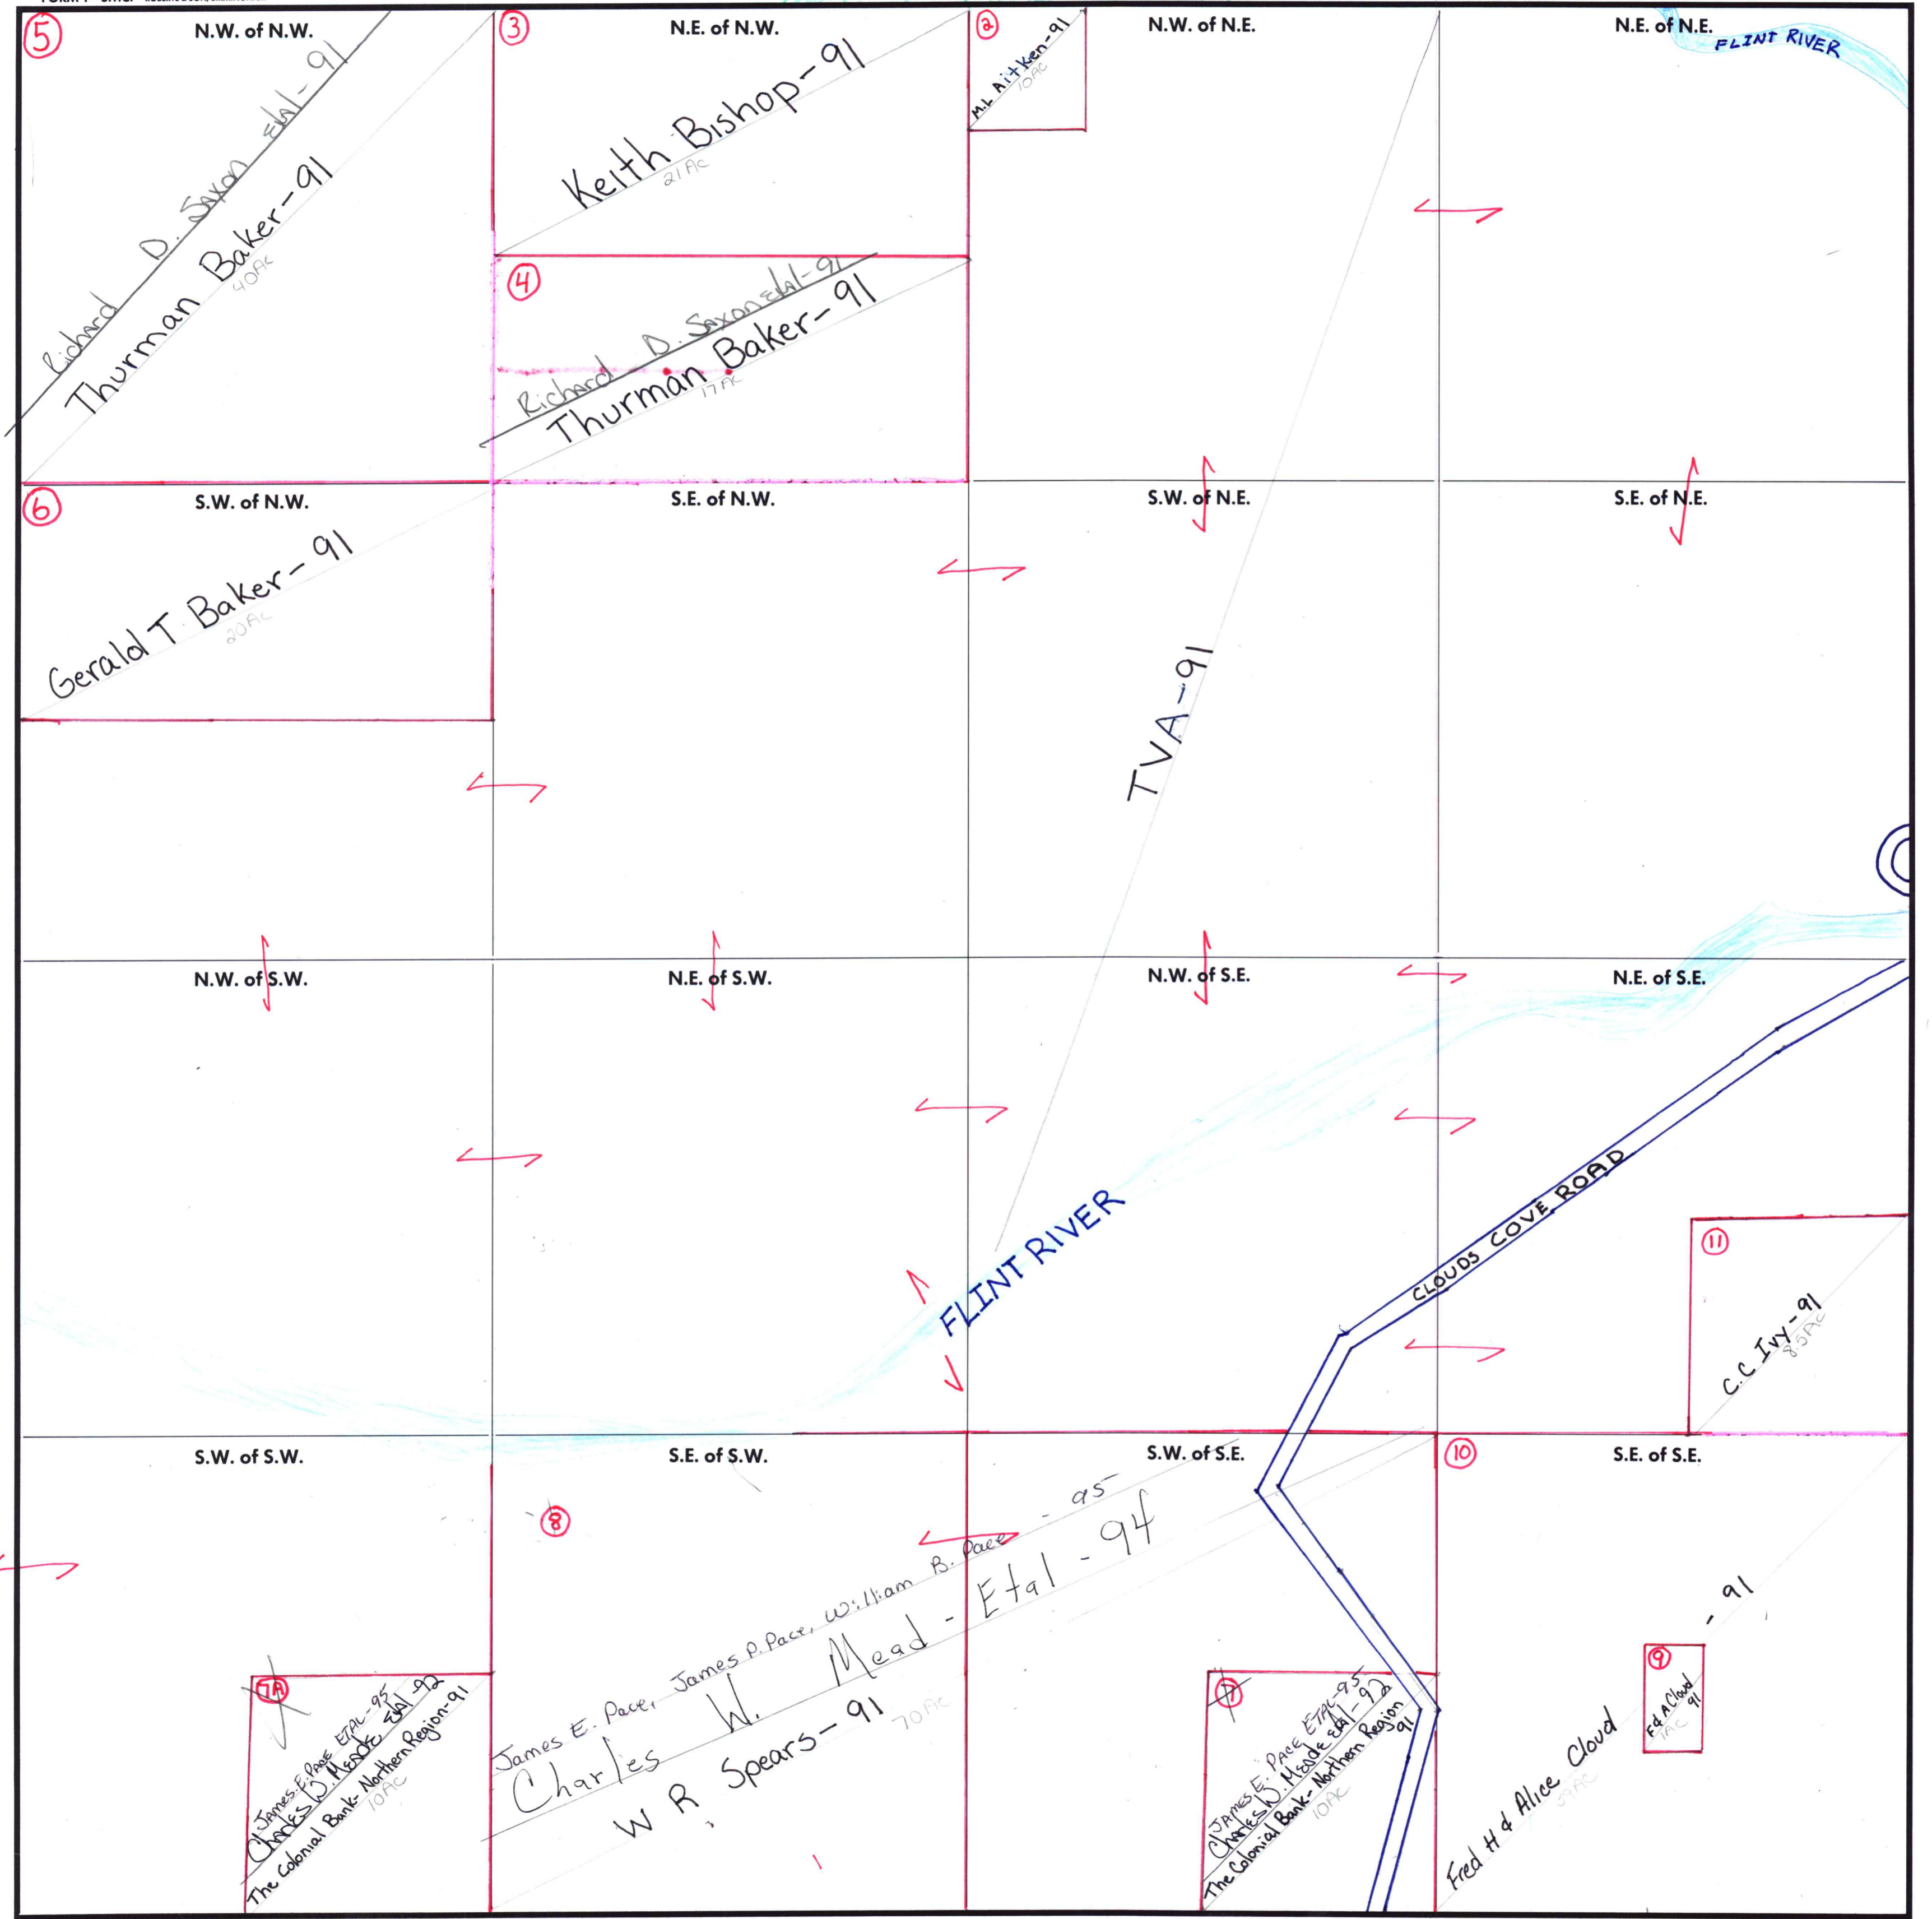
5
N.W. of N.W.
Richard D. Saxon etal-91
Thurman Baker-91
40Ac

3
N.E. of N.W.
Keith Bishop-91
21Ac

2
M.L. Aitken-91
10Ac

N.W. of N.E.

N.E. of N.E.
FLINT RIVER

4
Richard D. Saxon etal-91
Thurman Baker-91
17Ac

6
S.W. of N.W.
Gerald T Baker-91
20Ac

S.E. of N.W.

S.W. of N.E.

S.E. of N.E.

TVA-91

N.W. of S.W.

N.E. of S.W.

N.W. of S.E.

N.E. of S.E.

FLINT RIVER

CLOUDS COVE ROAD

11
C.C Ivy-91
8.5Ac

S.W. of S.W.

7A
James E. Pace ETAL-95
Charles W. Meade etal-92
The Colonial Bank-Northern Region-91
10Ac

S.E. of S.W.

8
James E. Pace, James P. Pace, William B. Pace -95
Charles W. Mead - Etal -94
W R Spears-91
70Ac

S.W. of S.E.

7
James E. Pace ETAL-95
Charles W. Meade etal-92
The Colonial Bank-Northern Region 91
10Ac

10
S.E. of S.E.
Fred H & Alice Cloud -91
39Ac

9
Fd A Cloud 91
1Ac